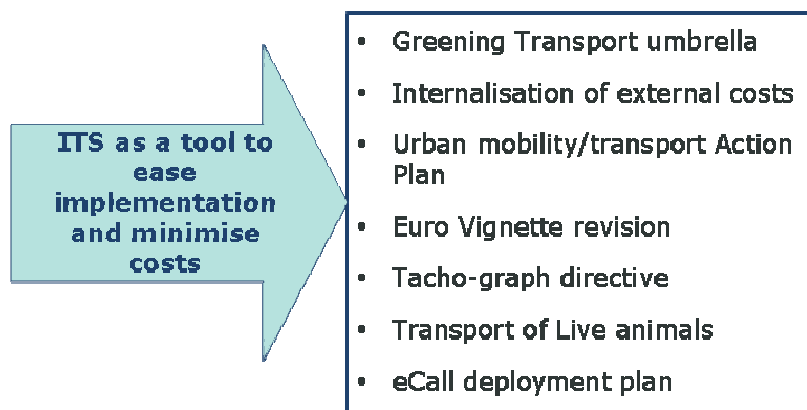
ITS as a tool to ease implementation and minimise costs

- Greening Transport umbrella
- Internalisation of external costs
- Urban mobility/transport Action Plan
- Euro Vignette revision
- Tacho-graph directive
- Transport of Live animals
- eCall deployment plan